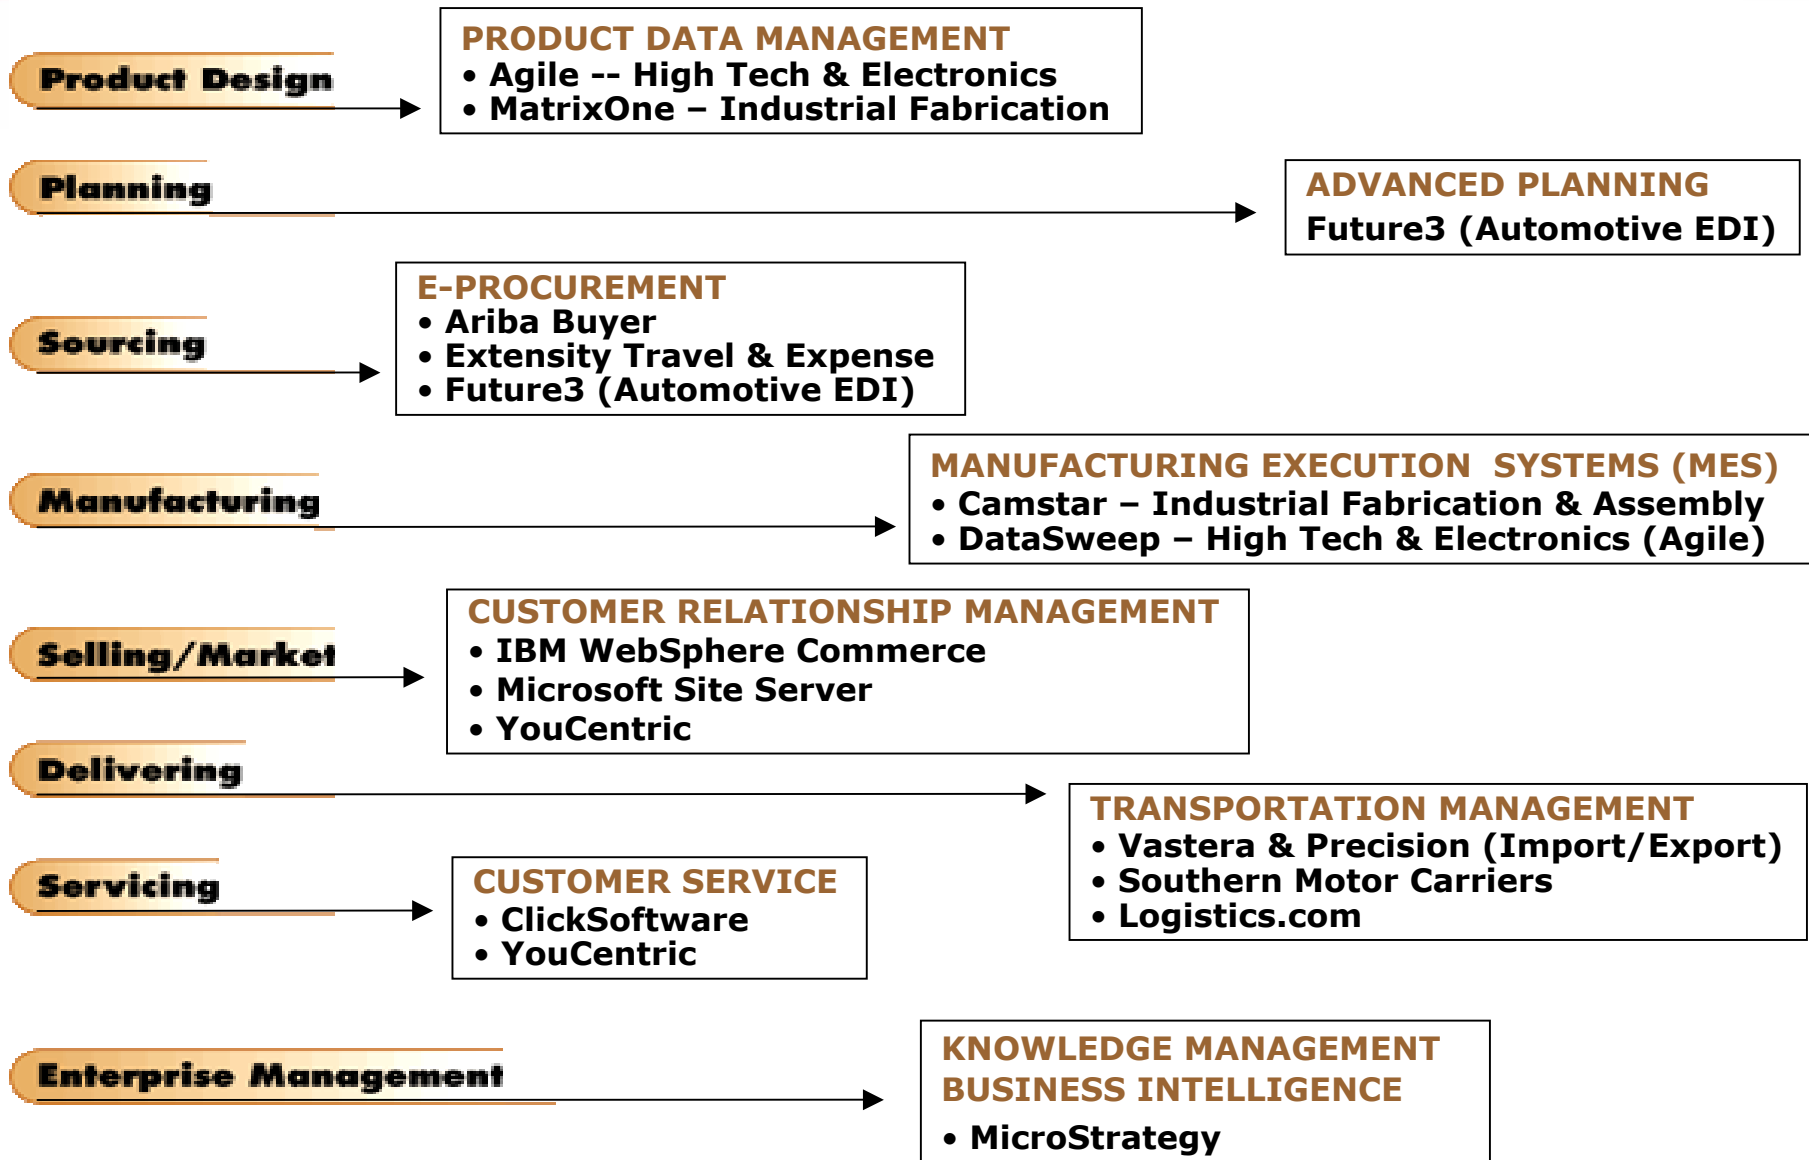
Product Design

PRODUCT DATA MANAGEMENT
• Agile -- High Tech & Electronics
• MatrixOne – Industrial Fabrication

Planning

ADVANCED PLANNING
Future3 (Automotive EDI)

Sourcing

E-PROCUREMENT
• Ariba Buyer
• Extensity Travel & Expense
• Future3 (Automotive EDI)

Manufacturing

MANUFACTURING EXECUTION SYSTEMS (MES)
• Camstar – Industrial Fabrication & Assembly
• DataSweep – High Tech & Electronics (Agile)

Selling/Market

CUSTOMER RELATIONSHIP MANAGEMENT
• IBM WebSphere Commerce
• Microsoft Site Server
• YouCentric

Delivering

TRANSPORTATION MANAGEMENT
• Vastera & Precision (Import/Export)
• Southern Motor Carriers
• Logistics.com

Servicing

CUSTOMER SERVICE
• ClickSoftware
• YouCentric

Enterprise Management

KNOWLEDGE MANAGEMENT
BUSINESS INTELLIGENCE
• MicroStrategy